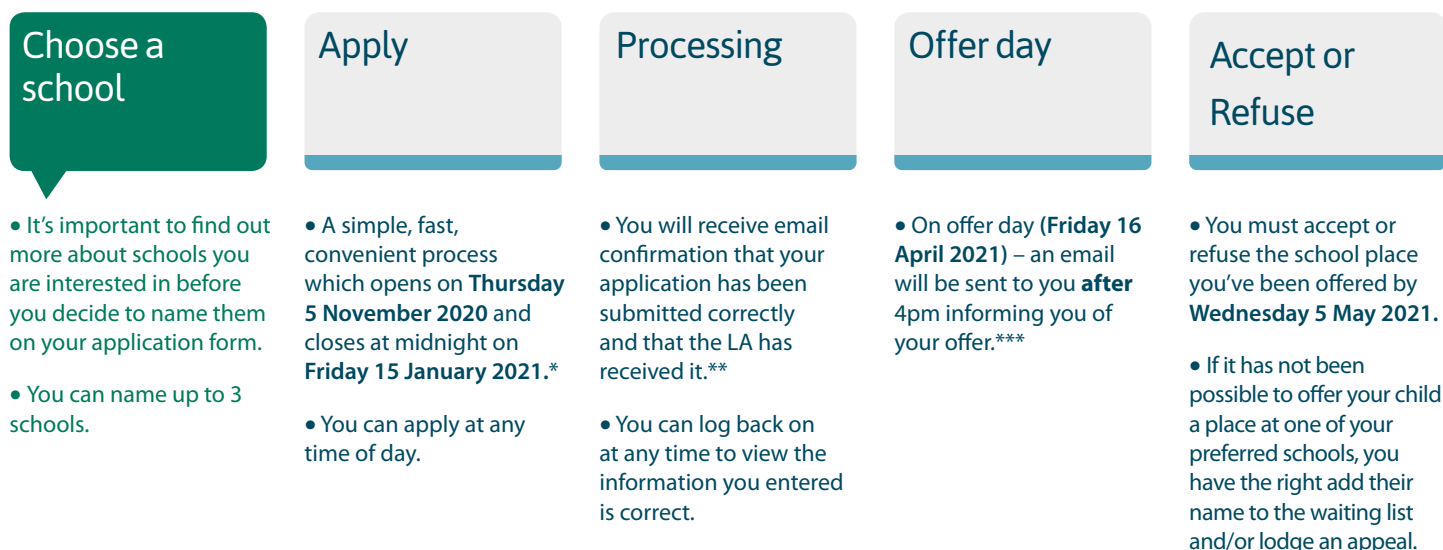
Choose a school

• It's important to find out more about schools you are interested in before you decide to name them on your application form.

• You can name up to 3 schools.

Apply

• A simple, fast, convenient process which opens on **Thursday 5 November 2020** and closes at midnight on **Friday 15 January 2021.***

• You can apply at any time of day.

Processing

• You will receive email confirmation that your application has been submitted correctly and that the LA has received it.**

• You can log back on at any time to view the information you entered is correct.

Offer day

• On offer day **(Friday 16 April 2021)** – an email will be sent to you **after** 4pm informing you of your offer.***

Accept or Refuse

• You must accept or refuse the school place you've been offered by **Wednesday 5 May 2021.**

• If it has not been possible to offer your child a place at one of your preferred schools, you have the right add their name to the waiting list and/or lodge an appeal.